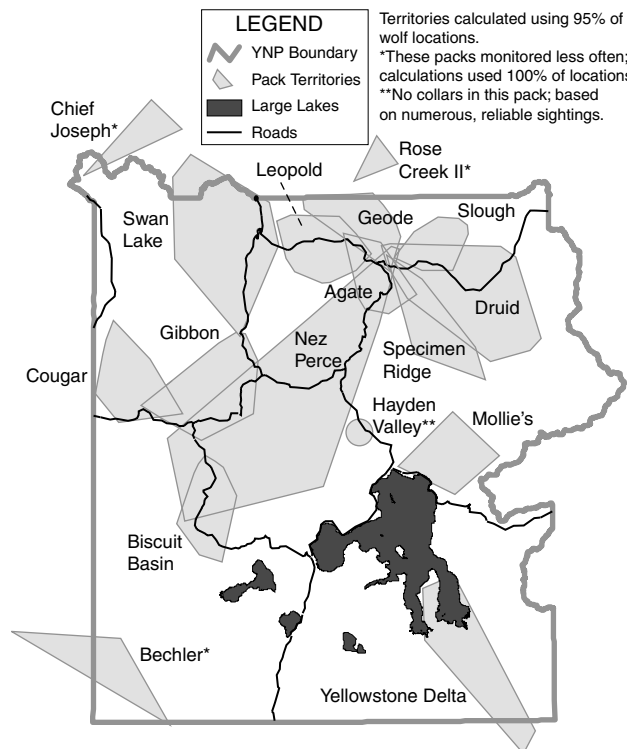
LEGEND
YNP Boundary
Pack Territories
Large Lakes
Roads

Territories calculated using 95% of wolf locations.
*These packs monitored less often; calculations used 100% of locations.
**No collars in this pack; based on numerous, reliable sightings.

Chief Joseph*
Rose Creek II*
Leopold
Swan Lake
Geode
Slough
Agate
Druid
Gibbon
Nez Perce
Specimen Ridge
Cougar
Hayden Valley**
Mollie's
Biscuit Basin
Bechler*
Yellowstone Delta